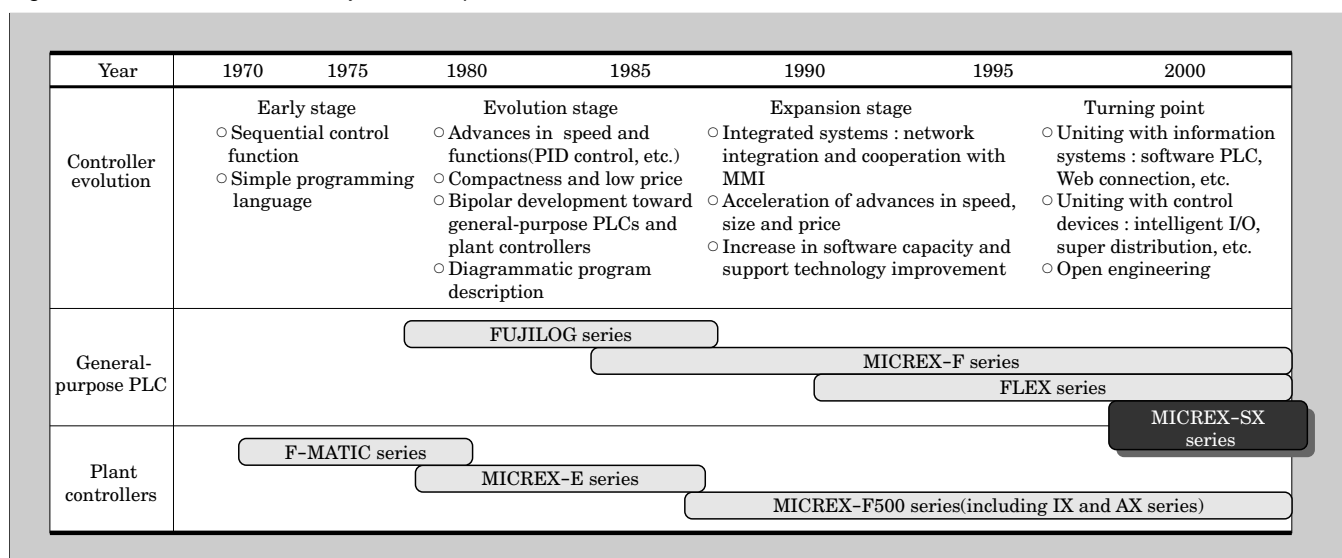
| Year | 1970 1975 | 1980 1985 | 1990 1995 | 2000 |
|---|---|---|---|---|
| Controller evolution | Early stage ○ Sequential control function ○ Simple programming language | Evolution stage ○ Advances in speed and functions(PID control, etc.) ○ Compactness and low price ○ Bipolar development toward general-purpose PLCs and plant controllers ○ Diagrammatic program description | Expansion stage ○ Integrated systems : network integration and cooperation with MMI ○ Acceleration of advances in speed, size and price ○ Increase in software capacity and support technology improvement | Turning point ○ Uniting with information systems : software PLC, Web connection, etc. ○ Uniting with control devices : intelligent I/O, super distribution, etc. ○ Open engineering |
| General-purpose PLC | FUJILOG series | MICREX-F series | FLEX series | MICREX-SX series |
| Plant controllers | F-MATIC series | MICREX-E series | MICREX-F500 series(including IX and AX series) | |